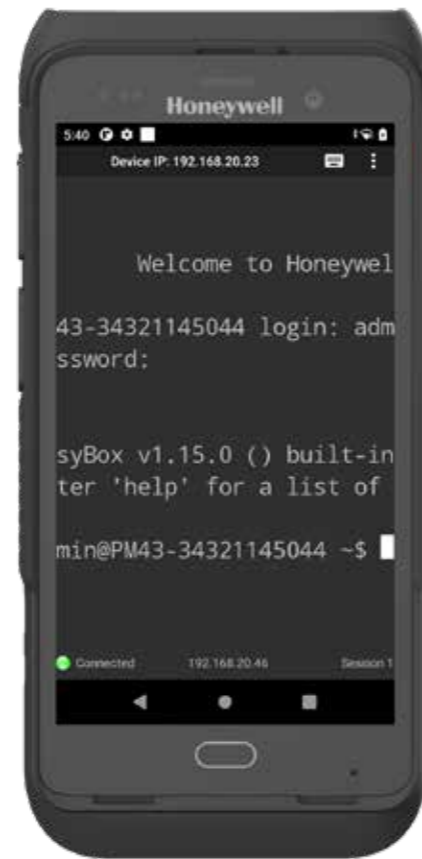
Honeywell

5:40

Device IP: 192.168.20.23

Welcome to Honeywel

43-34321145044 login: adm
ssword:

syBox v1.15.0 () built-in
ter 'help' for a list of

min@PM43-34321145044 ~$

Connected 192.168.20.46 Session 1